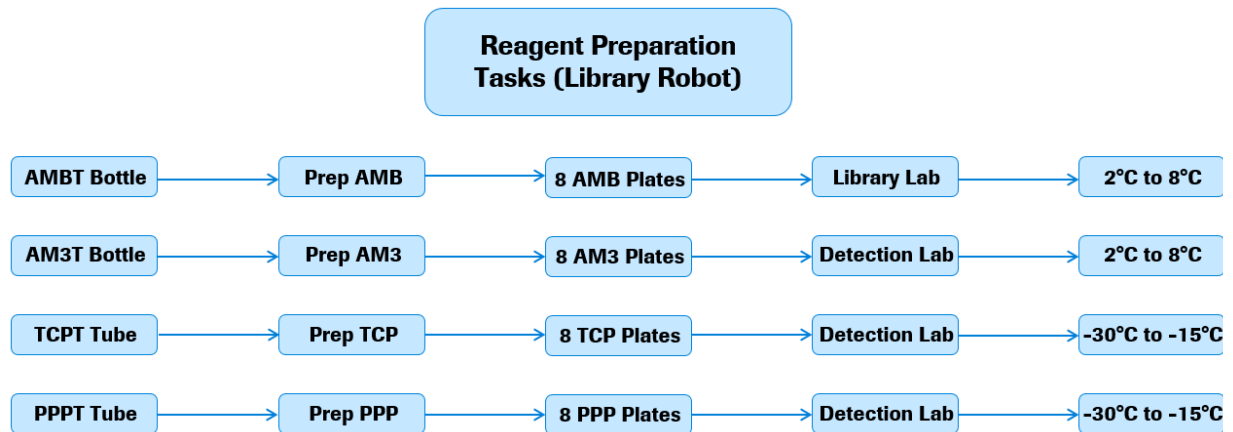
Reagent Preparation Tasks (Library Robot)

AMBT Bottle
Prep AMB
8 AMB Plates
Library Lab
2°C to 8°C

AM3T Bottle
Prep AM3
8 AM3 Plates
Detection Lab
2°C to 8°C

TCPT Tube
Prep TCP
8 TCP Plates
Detection Lab
-30°C to -15°C

PPPT Tube
Prep PPP
8 PPP Plates
Detection Lab
-30°C to -15°C